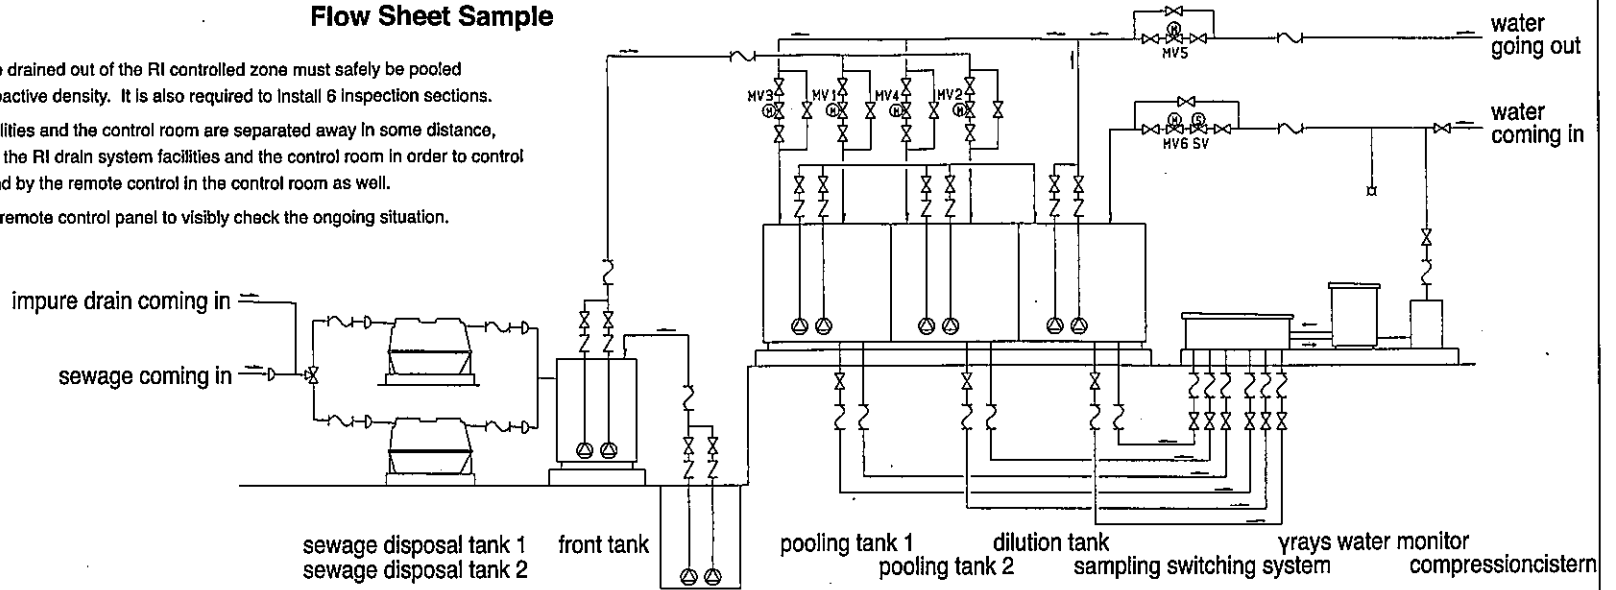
Flow Sheet Sample

e drained out of the RI controlled zone must safely be pooled
active density. It is also required to install 6 inspection sections.
lities and the control room are separated away in some distance,
the RI drain system facilities and the control room in order to control
d by the remote control in the control room as well.
remote control panel to visibly check the ongoing situation.

impure drain coming in
sewage coming in

MV3 MV1 MV4 MV2
MV5
MV6 SV

water going out
water coming in

sewage disposal tank 1
sewage disposal tank 2
front tank
pooling tank 1
pooling tank 2
dilution tank
sampling switching system
γrays water monitor
compressioncistern